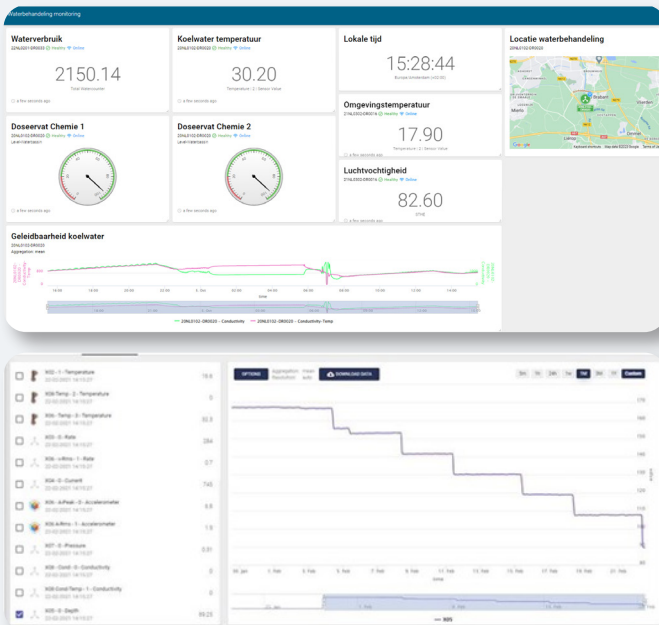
Waterbehandeling monitoring

Waterverbruik
22NL0201-DR0023 Healthy Online
2150.14
Total Watercounter
a few seconds ago

Koelwater temperatuur
22NL0102-DR0020 Healthy Online
30.20
Temperature | 2 | Sensor Value
a few seconds ago

Lokale tijd
15:28:44
Europe/Amsterdam (+02:00)

Locatie waterbehandeling
22NL0201-DR0023

Omgevingstemperatuur
21NL0102-DR0016 Healthy Online
17.90
Temperature | 2 | Sensor Value
a few seconds ago

Doseervat Chemie 1
22NL0102-DR0022 Healthy Online
a few seconds ago

Doseervat Chemie 2
22NL0102-DR0022 Healthy Online
a few seconds ago

Luchtvochtigheid
21NL0102-DR0016 Healthy Online
82.60
a few seconds ago

Geleidbaarheid koelwater
22NL0102-DR0020
Aggregation: mean
22NL0102-DR0020 - Conductivity 22NL0102-DR0020 - Conductivity-Temp

OPTIONS Aggregation: mean Resolution: auto DOWNLOAD DATA
5m 1h 24h 1w 1M 3M 1Y Custom

X02 - 1 - Temperature 19.6
X06-Temp - 2 - Temperature 0
X06 - Temp - 3 - Temperature 32.3
X06 - 0 - Rate 284
X06 - vRms - 1 - Rate 0.7
X06 - 0 - Current 743
X06 - A-Peak - 0 - Accelerometer 8.8
X06 - A-Rms - 1 - Accelerometer 1.9
X07 - 0 - Pressure 0.51
X08 - Cond - 0 - Conductivity 0
X08 - Cond-Temp - 1 - Conductivity 0
X05 - 0 - Depth 89.25

30. jan 1. feb 3. feb 5. feb 7. feb 9. feb 11. feb 13. feb 15. feb 17. feb 19. feb 21. feb
X05